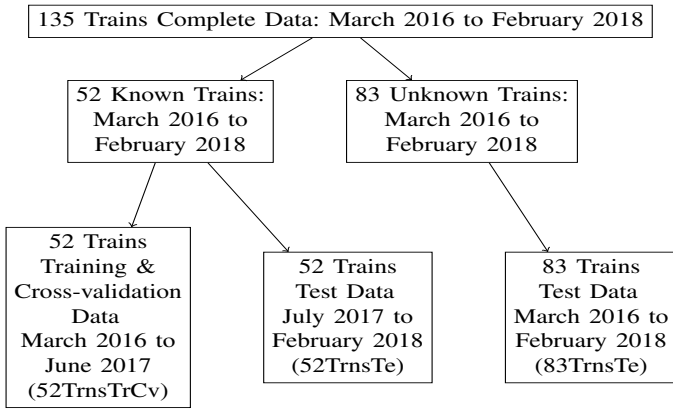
135 Trains Complete Data: March 2016 to February 2018

52 Known Trains: March 2016 to February 2018

83 Unknown Trains: March 2016 to February 2018

52 Trains Training & Cross-validation Data March 2016 to June 2017 (52TrnsTrCv)

52 Trains Test Data July 2017 to February 2018 (52TrnsTe)

83 Trains Test Data March 2016 to February 2018 (83TrnsTe)